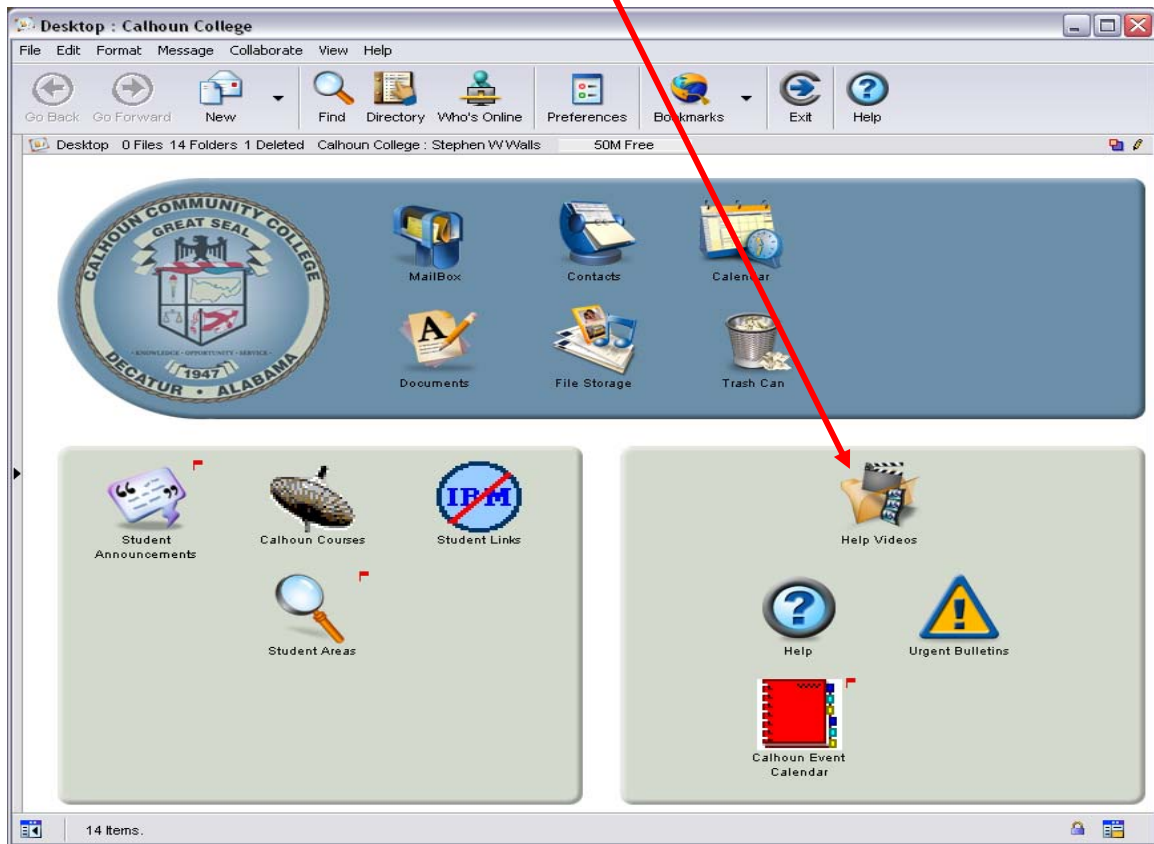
Desktop : Calhoun College

File Edit Format Message Collaborate View Help

Go Back Go Forward New Find Directory Who's Online Preferences Bookmarks Exit Help

Desktop 0 Files 14 Folders 1 Deleted Calhoun College : Stephen W Walls 50M Free

CALHOUN COMMUNITY COLLEGE
GREAT SEAL
KNOWLEDGE · OPPORTUNITY · SERVICE
1947
DECATUR · ALABAMA

MailBox Contacts Calendar

Documents File Storage Trash Can

Student Announcements Calhoun Courses Student Links

IRM

Student Areas

Help Videos

Help Urgent Bulletins

Calhoun Event Calendar

14 Items.